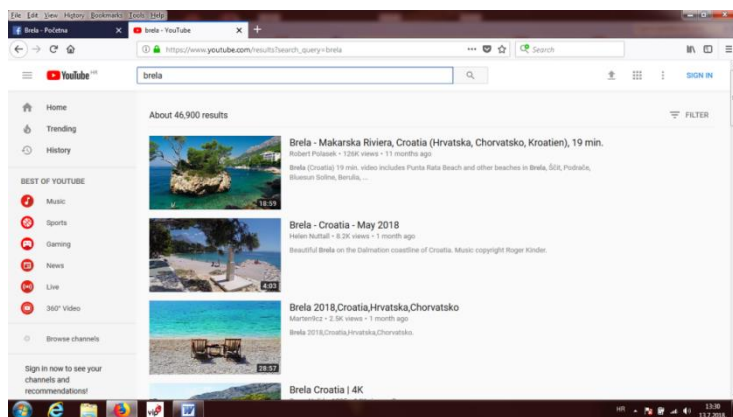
File Edit View History Bookmarks Tools Help

Brela - Početna

brela - YouTube

https://www.youtube.com/results?search_query=brela

Search

YouTube HR

brela

SIGN IN

Home

Trending

History

BEST OF YOUTUBE

Music

Sports

Gaming

News

Live

360° Video

Browse channels

Sign in now to see your channels and recommendations!

About 46,900 results

FILTER

Brela - Makarska Riviera, Croatia (Hrvatska, Chorvatsko, Kroatien), 19 min.

Robert Polasek • 126K views • 11 months ago

Brela (Croatia) 19 min. video includes Punta Rata Beach and other beaches in Brela, Šćit, Podrače, Bluesun Soline, Berulia, ...

18:59

Brela - Croatia - May 2018

Helen Nuttall • 8.2K views • 1 month ago

Beautiful Brela on the Dalmation coastline of Croatia. Music copyright Roger Kinder.

4:03

Brela 2018,Croatia,Hrvatska,Chorvatsko

Marten9cz • 2.5K views • 1 month ago

Brela 2018,Croatia,Hrvatska,Chorvatsko.

28:57

Brela Croatia | 4K

HR

13:30
13.7.2018